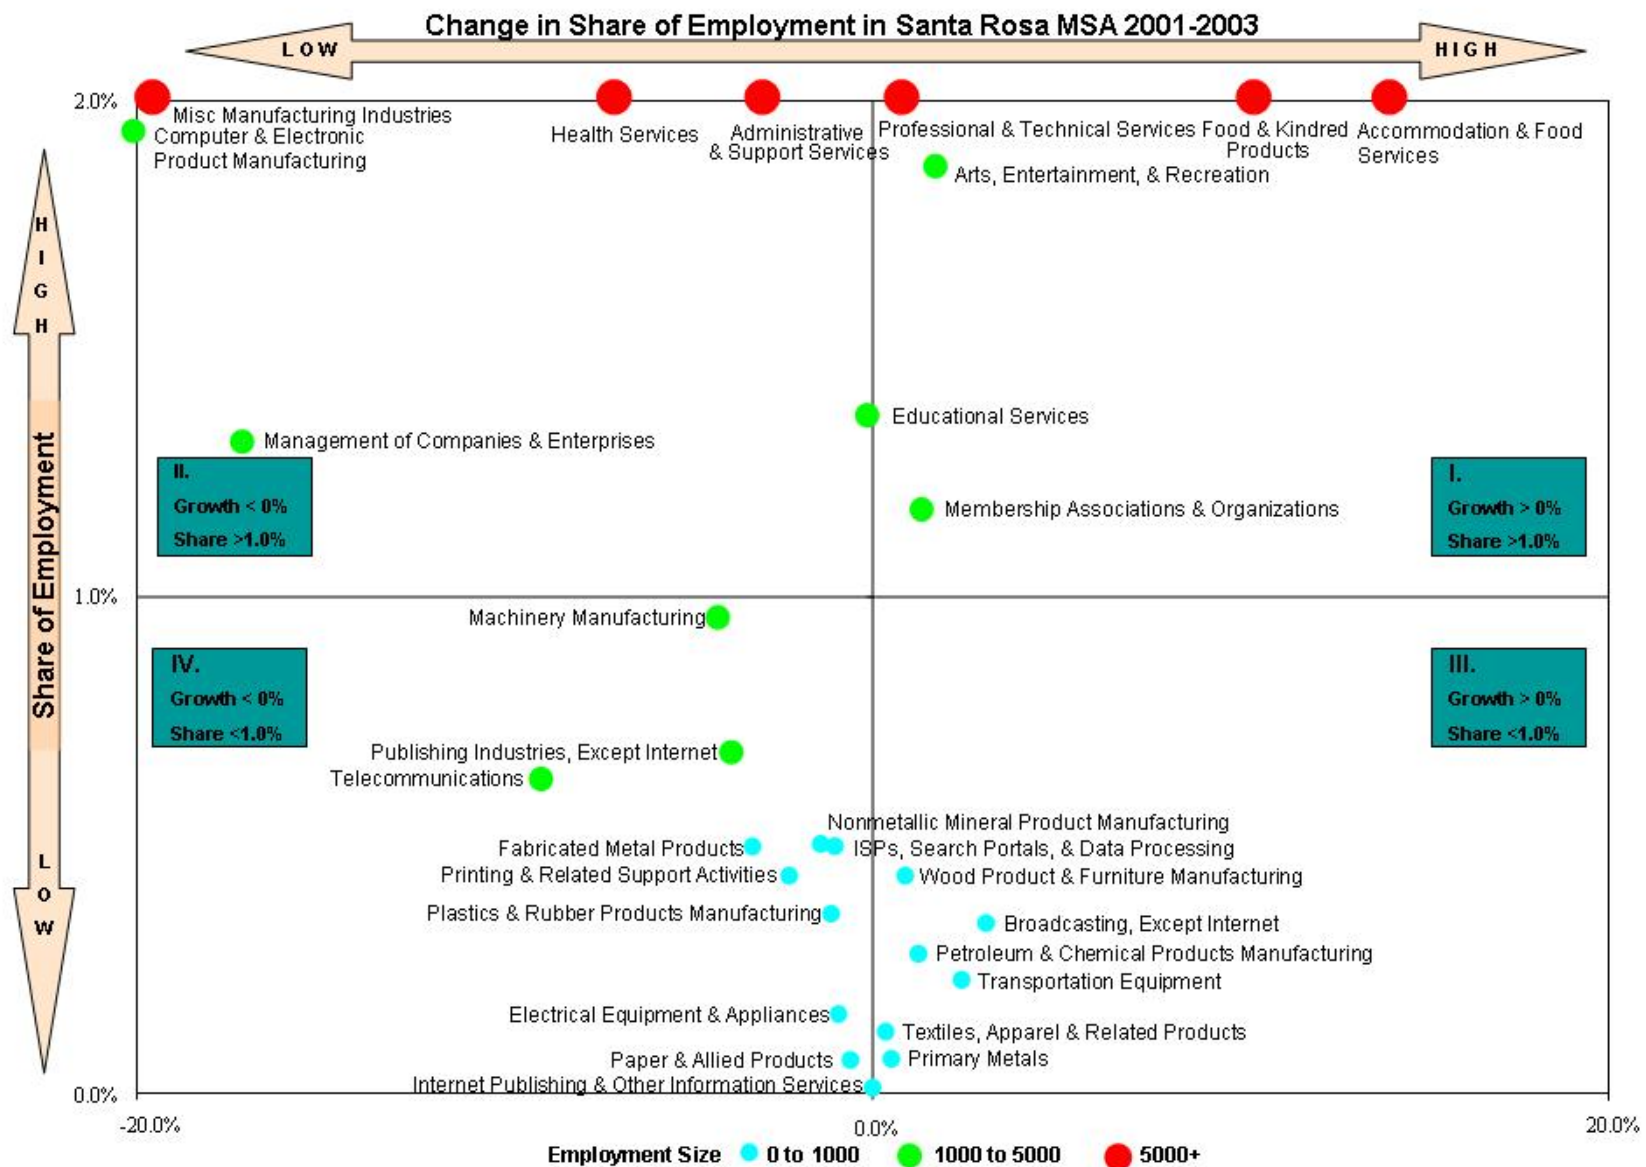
Change in Share of Employment in Santa Rosa MSA 2001-2003

LOW

HIGH

HIGH

Share of Employment

LOW

2.0%

Misc Manufacturing Industries
Computer & Electronic Product Manufacturing

Health Services

Administrative & Support Services

Professional & Technical Services

Food & Kindred Products

Accommodation & Food Services

Arts, Entertainment, & Recreation

Educational Services

Management of Companies & Enterprises

II.
Growth < 0%
Share >1.0%

Membership Associations & Organizations

I.
Growth > 0%
Share >1.0%

1.0%

Machinery Manufacturing

IV.
Growth < 0%
Share <1.0%

III.
Growth > 0%
Share <1.0%

Publishing Industries, Except Internet

Telecommunications

Nonmetallic Mineral Product Manufacturing

Fabricated Metal Products

ISPs, Search Portals, & Data Processing

Printing & Related Support Activities

Wood Product & Furniture Manufacturing

Plastics & Rubber Products Manufacturing

Broadcasting, Except Internet

Petroleum & Chemical Products Manufacturing

Transportation Equipment

Electrical Equipment & Appliances

Textiles, Apparel & Related Products

Paper & Allied Products

Primary Metals

Internet Publishing & Other Information Services

0.0%

-20.0%

0.0%

20.0%

Employment Size 0 to 1000 1000 to 5000 5000+